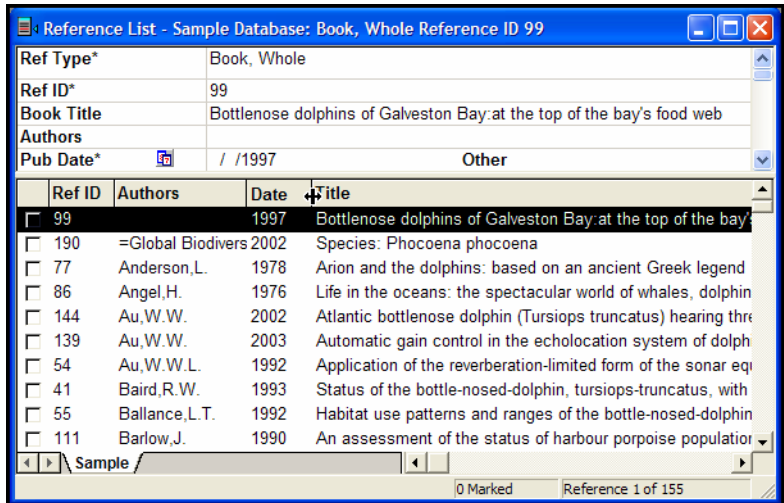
Reference List - Sample Database: Book, Whole Reference ID 99

| | |
|---|---|
| Ref Type* | Book, Whole |
| Ref ID* | 99 |
| Book Title | Bottlenose dolphins of Galveston Bay:at the top of the bay's food web |
| Authors | |
| Pub Date* | / /1997 Other |

| | Ref ID | Authors | Date | Title |
|---|---|---|---|---|
| | 99 | | 1997 | Bottlenose dolphins of Galveston Bay:at the top of the bay's |
| | 190 | =Global Biodivers | 2002 | Species: Phocoena phocoena |
| | 77 | Anderson,L. | 1978 | Arion and the dolphins: based on an ancient Greek legend |
| | 86 | Angel,H. | 1976 | Life in the oceans: the spectacular world of whales, dolphin |
| | 144 | Au,W.W. | 2002 | Atlantic bottlenose dolphin (Tursiops truncatus) hearing thre |
| | 139 | Au,W.W. | 2003 | Automatic gain control in the echolocation system of dolph |
| | 54 | Au,W.W.L. | 1992 | Application of the reverberation-limited form of the sonar equ |
| | 41 | Baird,R.W. | 1993 | Status of the bottle-nosed-dolphin, tursiops-truncatus, with |
| | 55 | Ballance,L.T. | 1992 | Habitat use patterns and ranges of the bottle-nosed-dolphin |
| | 111 | Barlow,J. | 1990 | An assessment of the status of harbour porpoise populatior |

Sample

0 Marked Reference 1 of 155